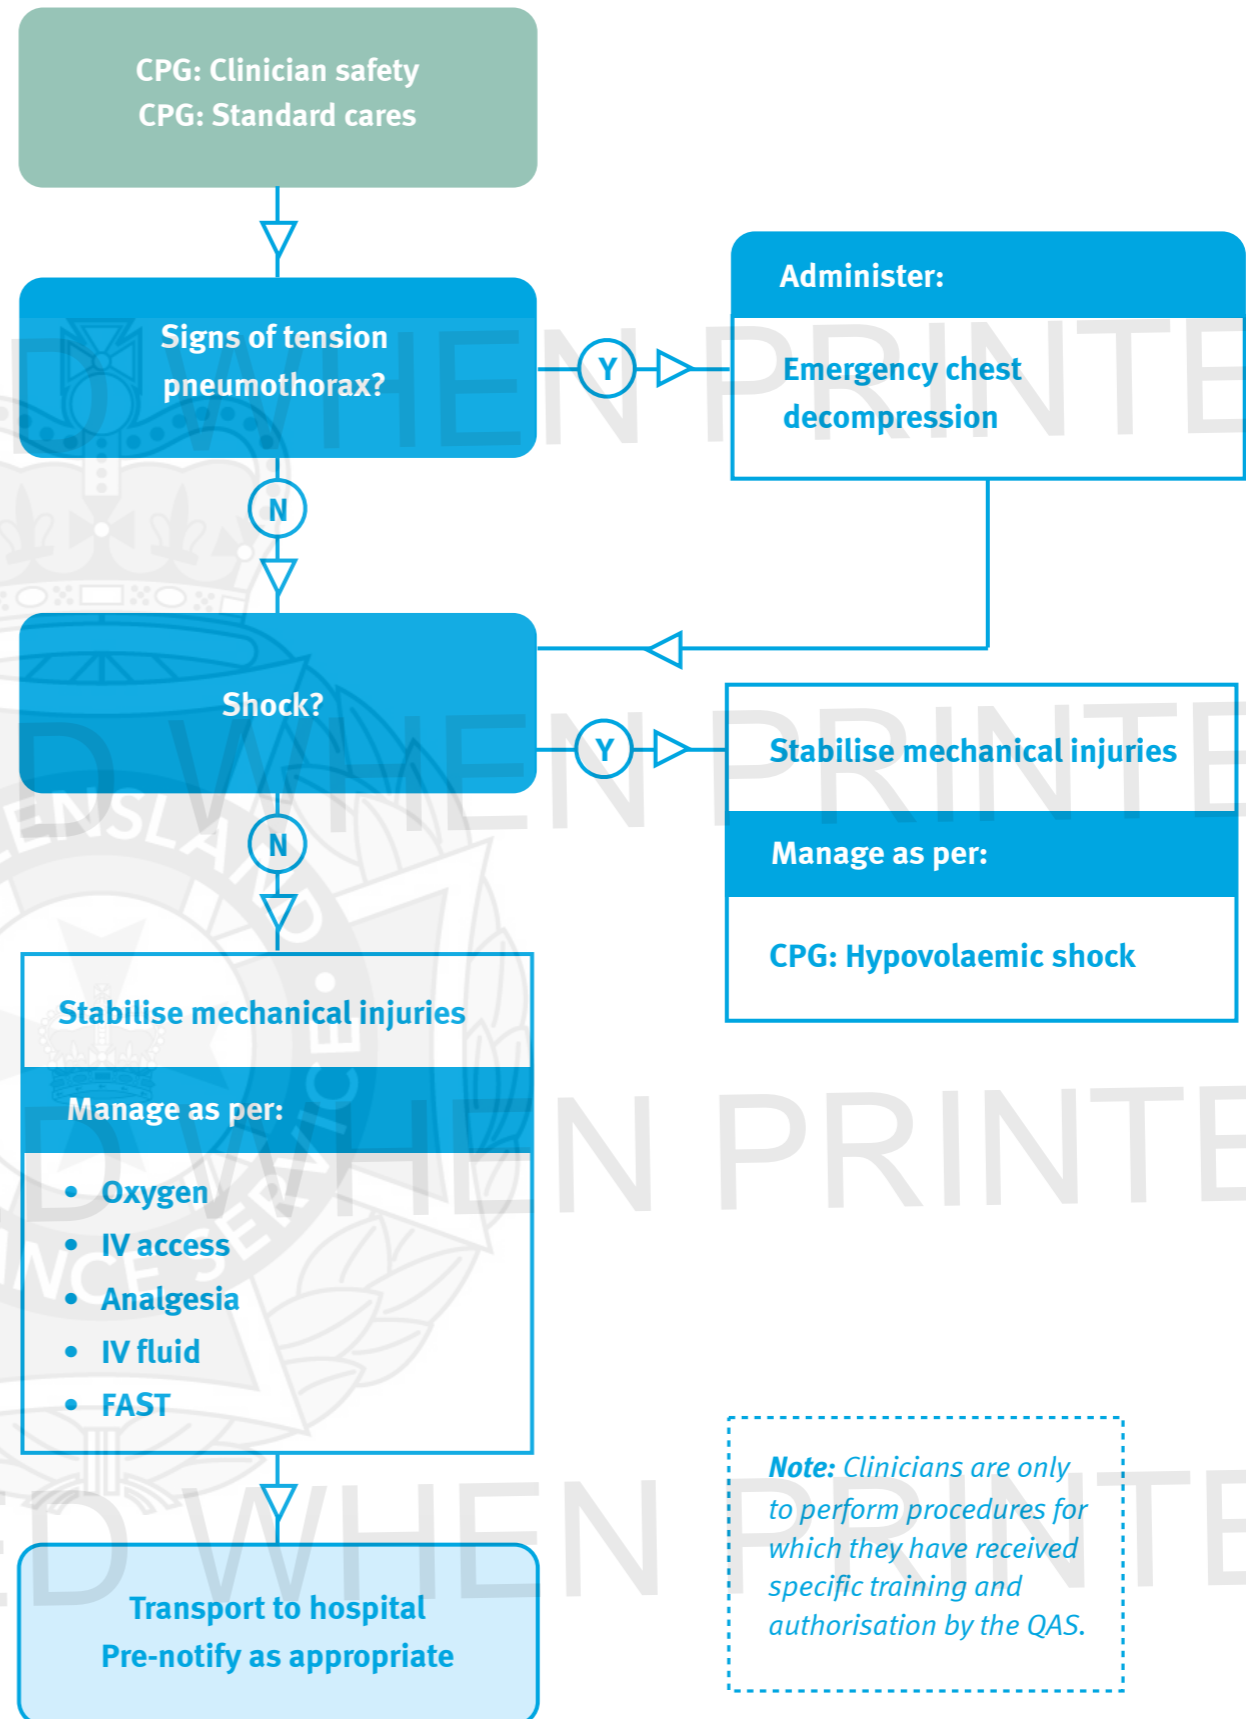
CPG: Clinician safety
CPG: Standard cares

Signs of tension pneumothorax?

Y

Administer:

Emergency chest decompression

N

Shock?

Y

Stabilise mechanical injuries

Manage as per:

CPG: Hypovolaemic shock

N

Stabilise mechanical injuries

Manage as per:

- Oxygen
- IV access
- Analgesia
- IV fluid
- FAST

Transport to hospital
Pre-notify as appropriate

*Note:* *Clinicians are only to perform procedures for which they have received specific training and authorisation by the QAS.*

UNCONTROLLED WHEN PRINTED